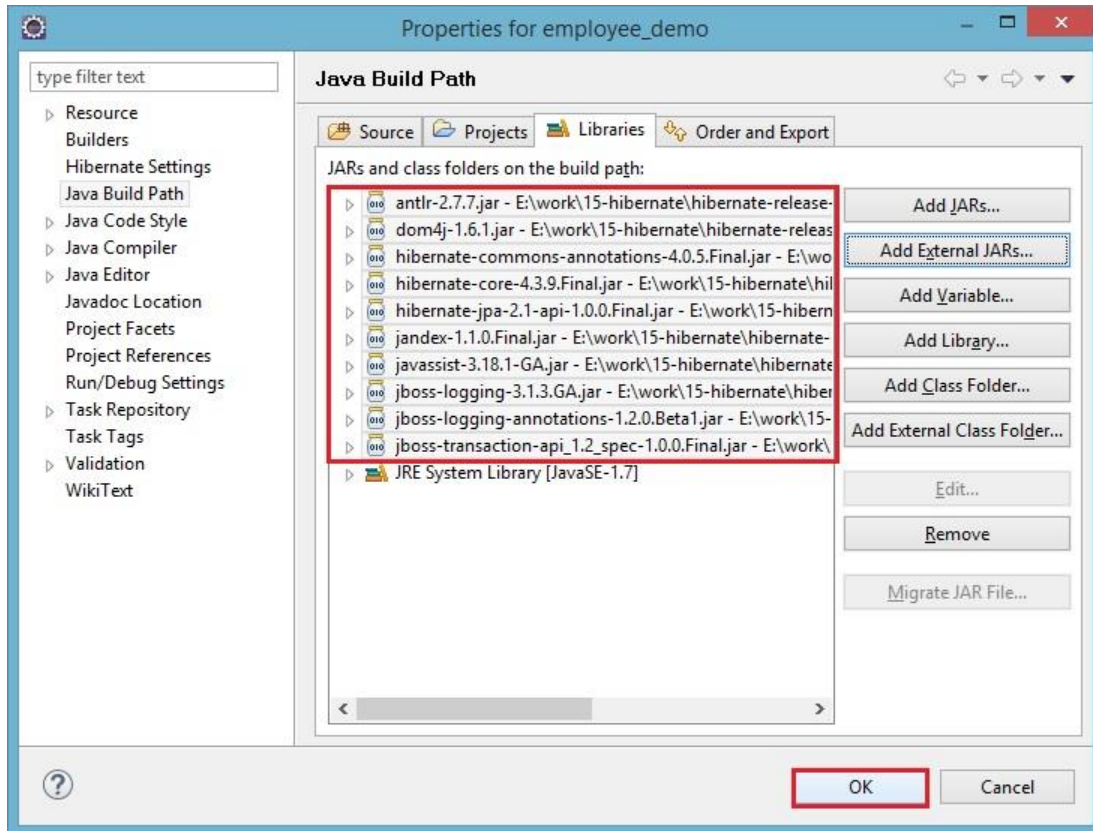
Properties for employee_demo

type filter text

Resource
Builders
Hibernate Settings
Java Build Path
Java Code Style
Java Compiler
Java Editor
Javadoc Location
Project Facets
Project References
Run/Debug Settings
Task Repository
Task Tags
Validation
WikiText

Java Build Path

Source | Projects | Libraries | Order and Export

JARs and class folders on the build path:

antlr-2.7.7.jar - E:\work\15-hibernate\hibernate-release-
dom4j-1.6.1.jar - E:\work\15-hibernate\hibernate-releas
hibernate-commons-annotations-4.0.5.Final.jar - E:\wo
hibernate-core-4.3.9.Final.jar - E:\work\15-hibernate\hil
hibernate-jpa-2.1-api-1.0.0.Final.jar - E:\work\15-hibern
jandex-1.1.0.Final.jar - E:\work\15-hibernate\hibernate-
javassist-3.18.1-GA.jar - E:\work\15-hibernate\hibernate
jboss-logging-3.1.3.GA.jar - E:\work\15-hibernate\hiber
jboss-logging-annotations-1.2.0.Beta1.jar - E:\work\15-
jboss-transaction-api_1.2_spec-1.0.0.Final.jar - E:\work\
JRE System Library [JavaSE-1.7]

Add JARs...
Add External JARs...
Add Variable...
Add Library...
Add Class Folder...
Add External Class Folder...
Edit...
Remove
Migrate JAR File...

OK
Cancel